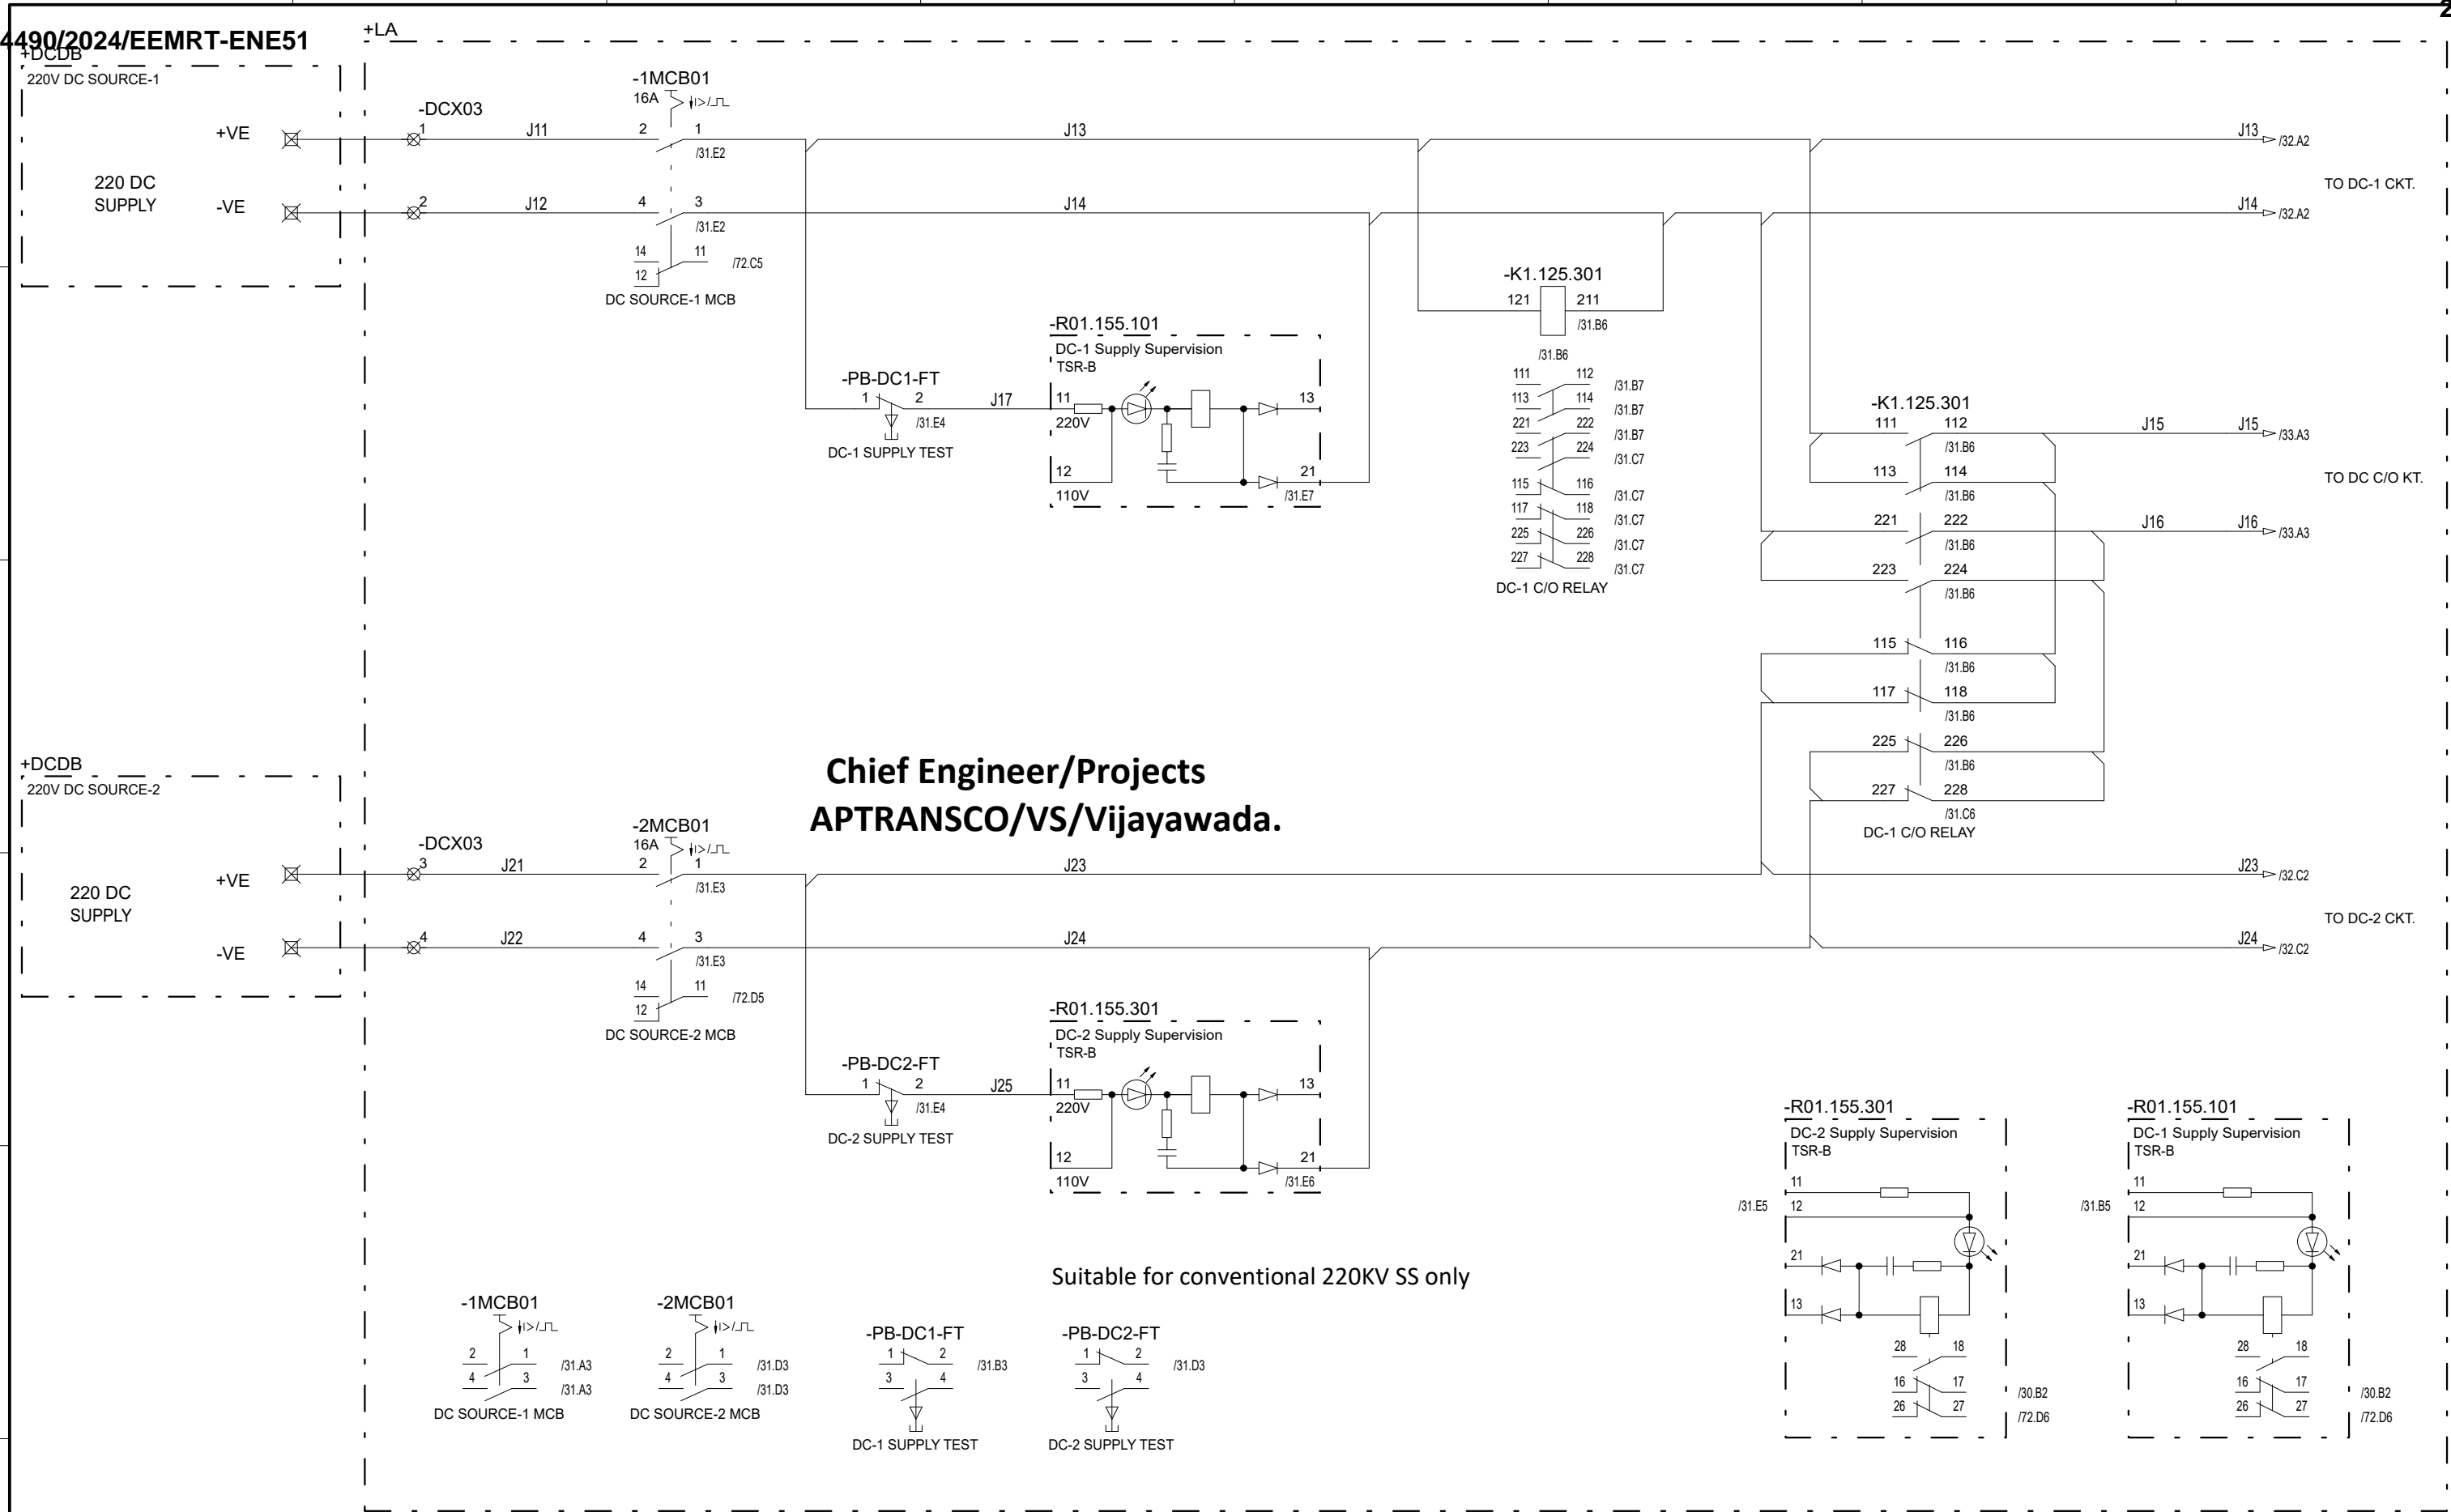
4490/2024/EEMRT-ENE51

+LA

+DCDB
220V DC SOURCE-1

220 DC SUPPLY

+VE
-VE

-DCX03
1
2

J11
J12

-1MCB01
16A
2 1
/31.E2
4 3
/31.E2
14 11
12
/72.C5
DC SOURCE-1 MCB

J13
J14

J13 /32.A2
J14 /32.A2
TO DC-1 CKT.

-K1.125.301
121 211
/31.B6
/31.B6
111 112 /31.B7
113 114 /31.B7
221 222 /31.B7
223 224 /31.C7
115 116 /31.C7
117 118 /31.C7
225 226 /31.C7
227 228 /31.C7
DC-1 C/O RELAY

-R01.155.101
DC-1 Supply Supervision
TSR-B
11
220V
13
12
21
110V
/31.E7

-PB-DC1-FT
1 2
/31.E4
J17
DC-1 SUPPLY TEST

-K1.125.301
111 112
/31.B6
113 114
/31.B6
221 222
/31.B6
223 224
/31.B6
115 116
/31.B6
117 118
/31.B6
225 226
/31.B6
227 228
/31.C6
DC-1 C/O RELAY

J15
J15 /33.A3
TO DC C/O KT.
J16
J16 /33.A3

Chief Engineer/Projects
APTRANSCO/VS/Vijayawada.

+DCDB
220V DC SOURCE-2

220 DC SUPPLY

+VE
-VE

-DCX03
3
4

J21
J22

-2MCB01
16A
2 1
/31.E3
4 3
/31.E3
14 11
12
/72.D5
DC SOURCE-2 MCB

J23
J24

J23 /32.C2
TO DC-2 CKT.
J24 /32.C2

-R01.155.301
DC-2 Supply Supervision
TSR-B
11
220V
13
12
21
110V
/31.E6

-PB-DC2-FT
1 2
/31.E4
J25
DC-2 SUPPLY TEST

Suitable for conventional 220KV SS only

-1MCB01
2 1 /31.A3
4 3 /31.A3
DC SOURCE-1 MCB

-2MCB01
2 1 /31.D3
4 3 /31.D3
DC SOURCE-2 MCB

-PB-DC1-FT
1 2 /31.B3
3 4
DC-1 SUPPLY TEST

-PB-DC2-FT
1 2 /31.D3
3 4
DC-2 SUPPLY TEST

-R01.155.301
DC-2 Supply Supervision
TSR-B
11
/31.E5 12
21
13
28 18
16 17
26 27
/30.B2
/72.D6

-R01.155.101
DC-1 Supply Supervision
TSR-B
11
/31.B5 12
21
13
28 18
16 17
26 27
/30.B2
/72.D6